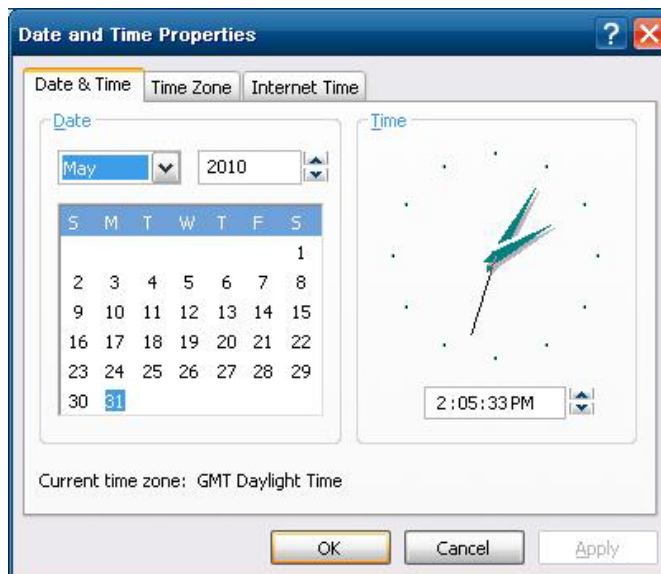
Date and Time Properties

?

Date & Time | Time Zone | Internet Time

Date

May

2010

| S | M | T | W | T | F | S |
|---|---|---|---|---|---|---|
| | | | | | | 1 |
| 2 | 3 | 4 | 5 | 6 | 7 | 8 |
| 9 | 10 | 11 | 12 | 13 | 14 | 15 |
| 16 | 17 | 18 | 19 | 20 | 21 | 22 |
| 23 | 24 | 25 | 26 | 27 | 28 | 29 |
| 30 | 31 | | | | | |

Time

2:05:33 PM

Current time zone: GMT Daylight Time

OK

Cancel

Apply